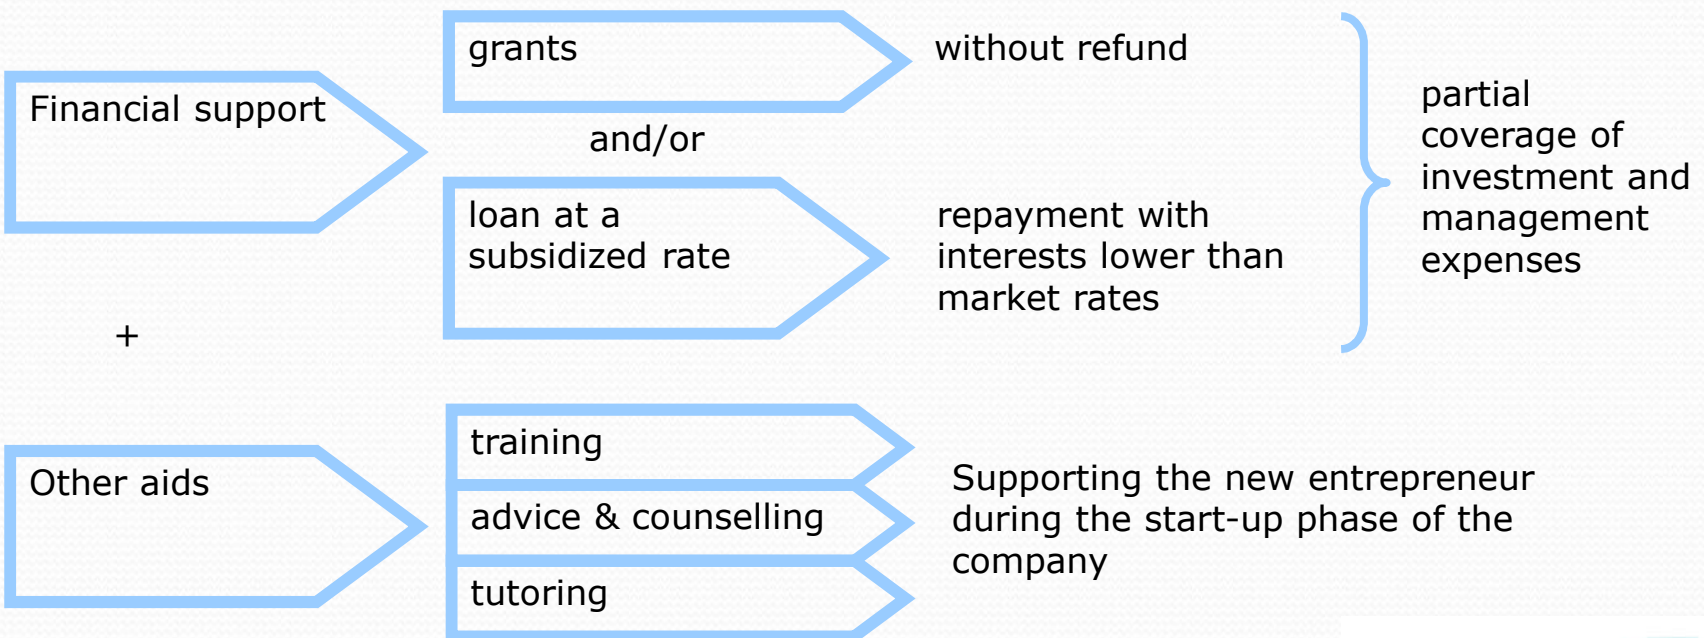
Financial support

grants

without refund

and/or

loan at a subsidized rate

repayment with interests lower than market rates

partial coverage of investment and management expenses

+

Other aids

training

advice & counselling

tutoring

Supporting the new entrepreneur during the start-up phase of the company